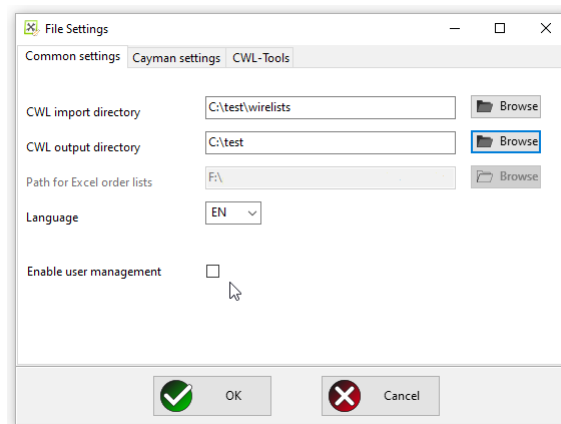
File Settings

Common settings | Cayman settings | CWL-Tools

CWL import directory C:\test\wirelists Browse

CWL output directory C:\test Browse

Path for Excel order lists F:\ Browse

Language EN

Enable user management

OK

Cancel